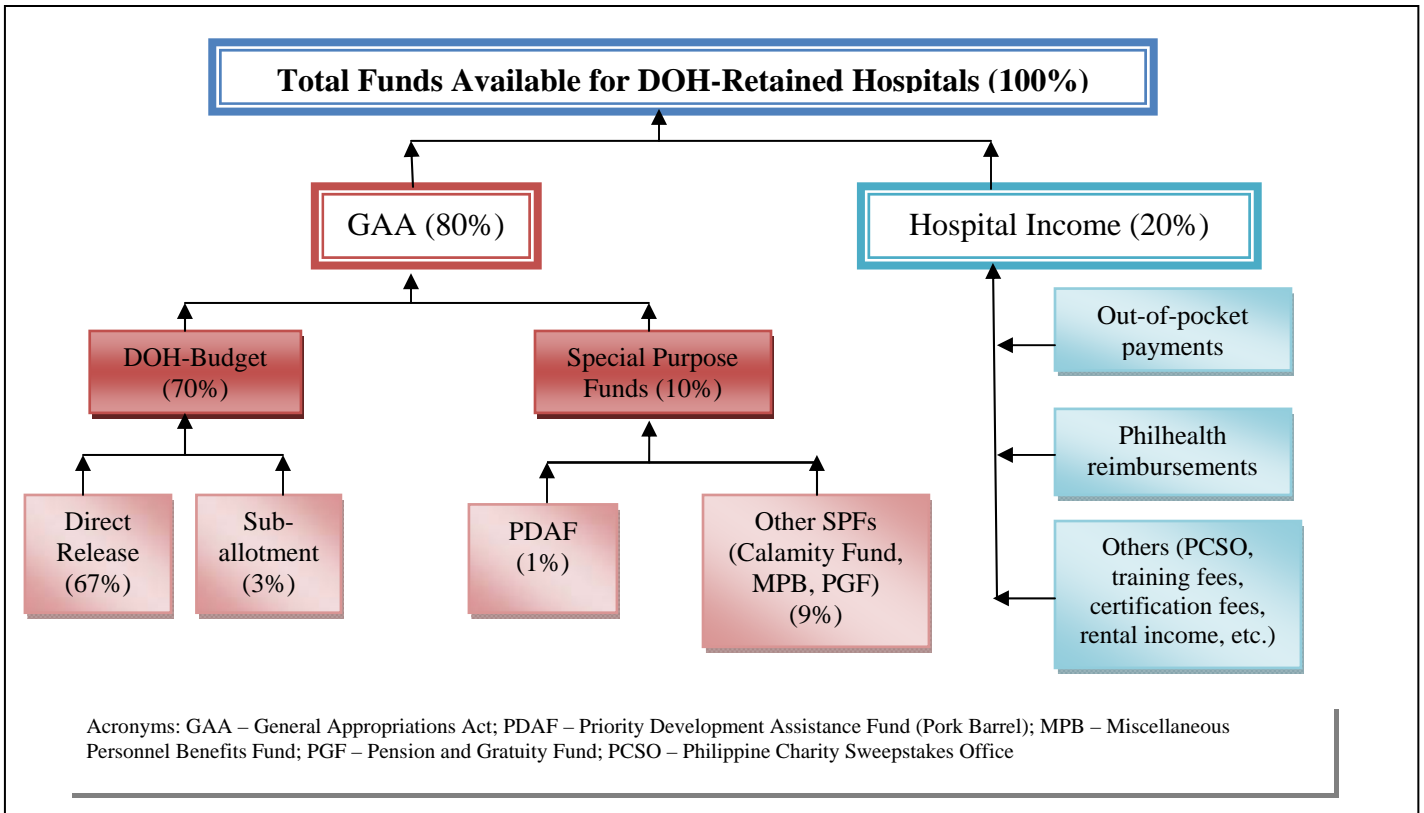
Total Funds Available for DOH-Retained Hospitals (100%)

GAA (80%)

Hospital Income (20%)

DOH-Budget (70%)

Special Purpose Funds (10%)

Direct Release (67%)

Sub-allotment (3%)

PDAF (1%)

Other SPFs (Calamity Fund, MPB, PGF) (9%)

Out-of-pocket payments

Philhealth reimbursements

Others (PCSO, training fees, certification fees, rental income, etc.)

Acronyms: GAA – General Appropriations Act; PDAF – Priority Development Assistance Fund (Pork Barrel); MPB – Miscellaneous Personnel Benefits Fund; PGF – Pension and Gratuity Fund; PCSO – Philippine Charity Sweepstakes Office